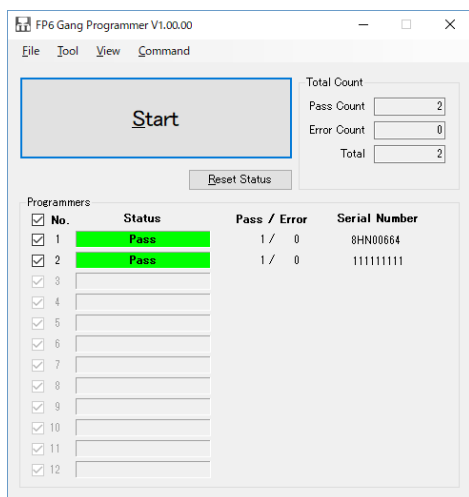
FP6 Gang Programmer V1.00.00

File Tool View Command

Start

Reset Status

Total Count
Pass Count 2
Error Count 0
Total 2

Programmers

| No. | Status | Pass / Error | Serial Number |
|---|---|---|---|
| 1 | Pass | 1 / 0 | 8HN00664 |
| 2 | Pass | 1 / 0 | 111111111 |
| 3 | | | |
| 4 | | | |
| 5 | | | |
| 6 | | | |
| 7 | | | |
| 8 | | | |
| 9 | | | |
| 10 | | | |
| 11 | | | |
| 12 | | | |